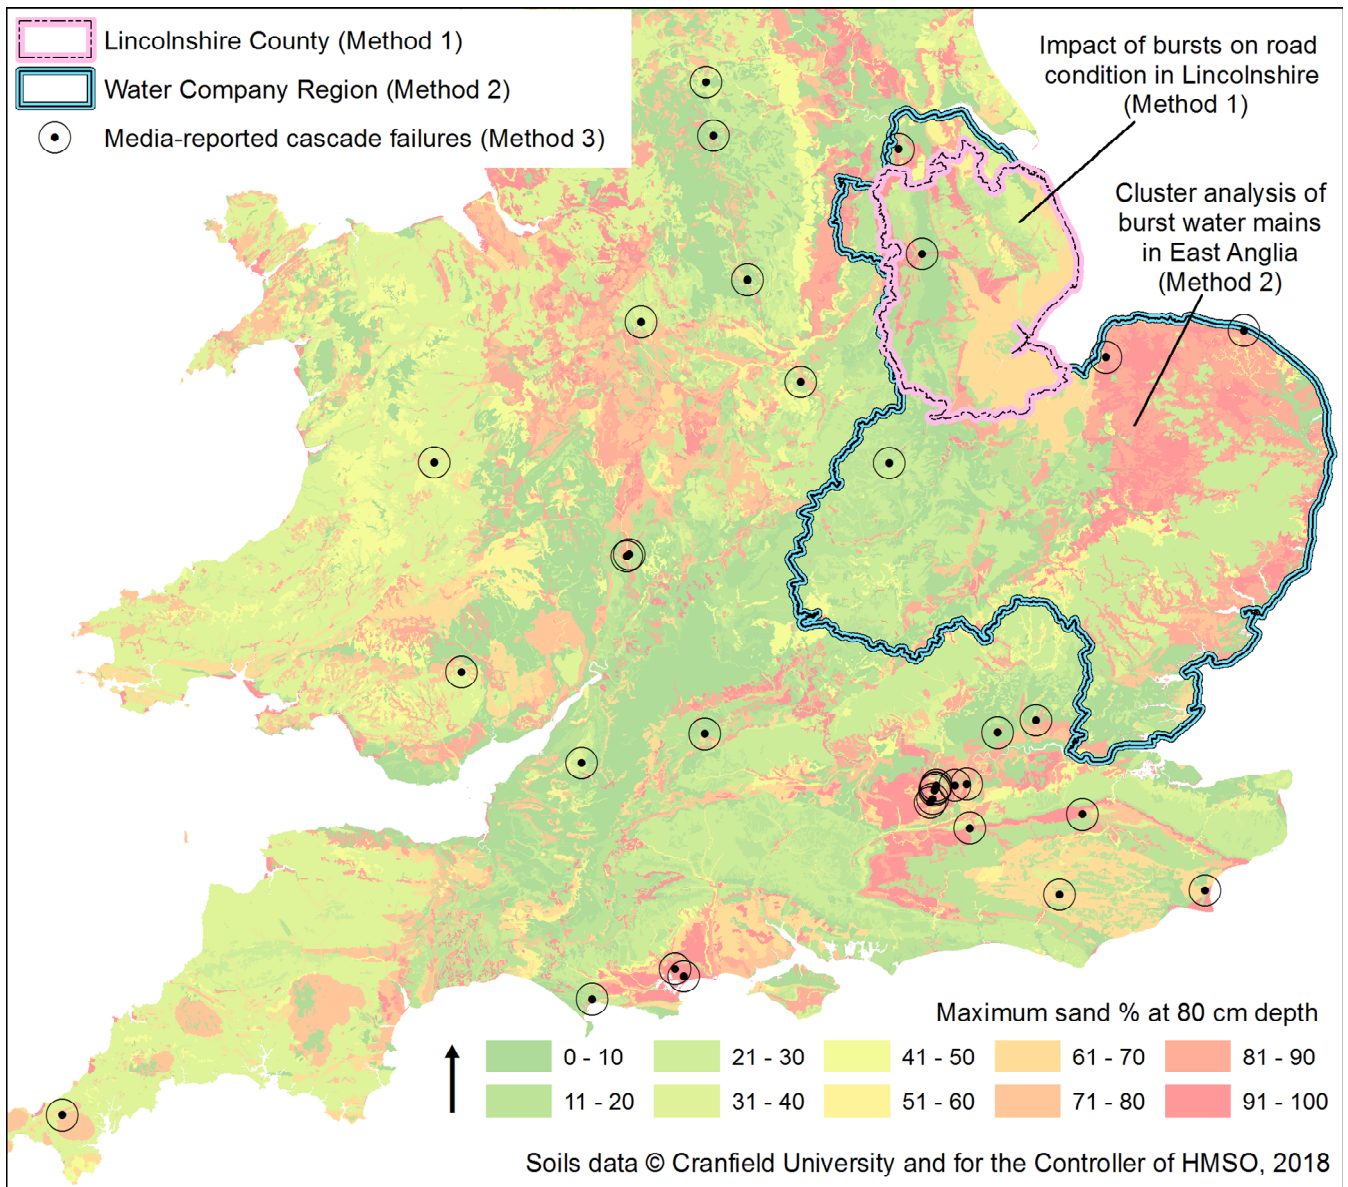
Lincolnshire County (Method 1)
Water Company Region (Method 2)
Media-reported cascade failures (Method 3)

Impact of bursts on road condition in Lincolnshire (Method 1)

Cluster analysis of burst water mains in East Anglia (Method 2)

Maximum sand % at 80 cm depth

| 0 - 10 | 21 - 30 | 41 - 50 | 61 - 70 | 81 - 90 |
|---|---|---|---|---|
| 11 - 20 | 31 - 40 | 51 - 60 | 71 - 80 | 91 - 100 |

Soils data © Cranfield University and for the Controller of HMSO, 2018